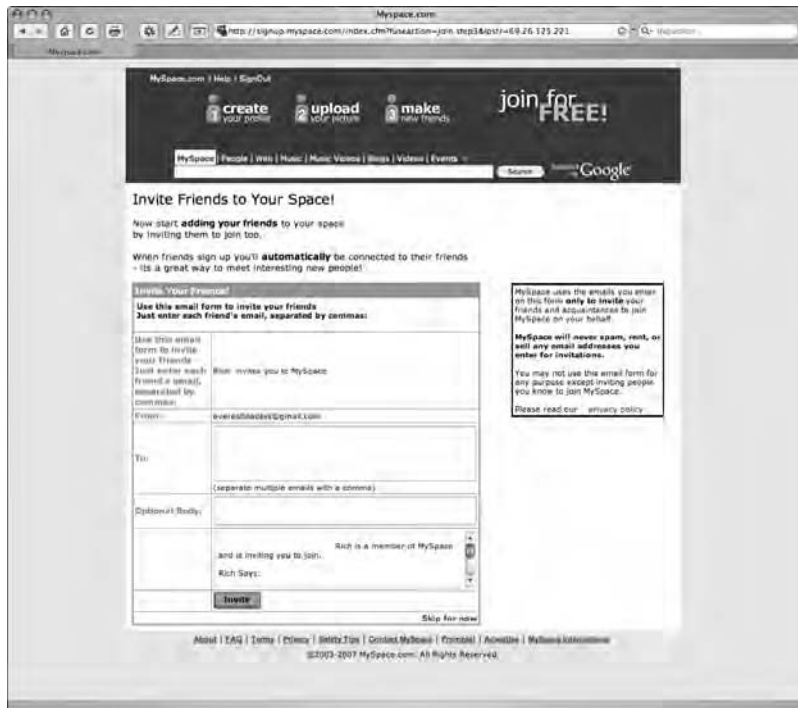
Myspace.com

http://signup.myspace.com/index.cfm?fuseaction=join.step3&ipstr=69.26.125.221

Myspace.com

MySpace.com | Help | SignOut

create your profile

upload your picture

make new friends

join for FREE!

MySpace | People | Web | Music | Music Videos | Blogs | Videos | Events

Search

Google

Invite Friends to Your Space!

Now start **adding your friends** to your space by inviting them to join too.

When friends sign up you'll **automatically** be connected to their friends - its a great way to meet interesting new people!

Invite Your Friends!

**Use this email form to invite your friends**
**Just enter each friend's email, separated by commas:**

| | |
|---|---|
| Use this email form to invite your friends Just enter each friend's email, separated by commas: | Rich invites you to MySpace |
| From: | everestlaadavi@gmail.com |
| To: | (separate multiple emails with a comma) |
| Optional Body: | |
| | Rich is a member of MySpace and is inviting you to join. Rich Says: |
| | Invite |

Skip for now

MySpace uses the emails you enter on this form **only to invite** your friends and acquaintances to join MySpace on your behalf.

**MySpace will never spam, rent, or sell any email addresses you enter for invitations.**

You may not use the email form for any purpose except inviting people you know to join MySpace.

Please read our privacy policy

About | FAQ | Terms | Privacy | Safety Tips | Contact MySpace | Promote! | Advertise | MySpace International

©2003-2007 MySpace.com. All Rights Reserved.